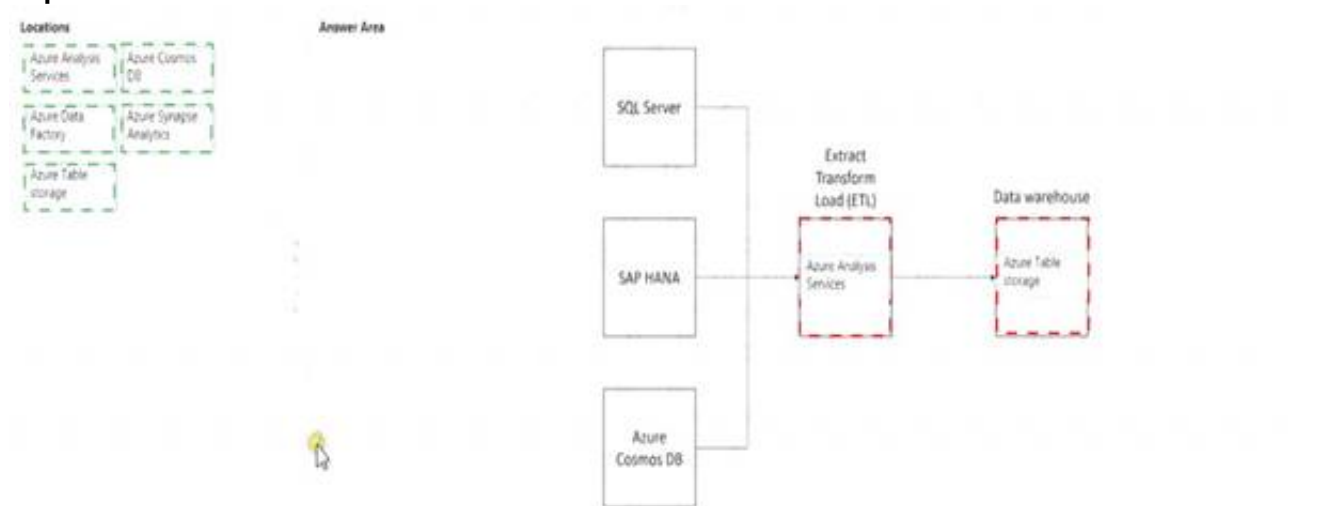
Locations

Azure Analysis Services

Azure Cosmos DB

Azure Data Factory

Azure Synapse Analytics

Azure Table storage

Answer Area

SQL Server

SAP HANA

Azure Cosmos DB

Extract Transform Load (ETL)

Azure Analysis Services

Data warehouse

Azure Table storage